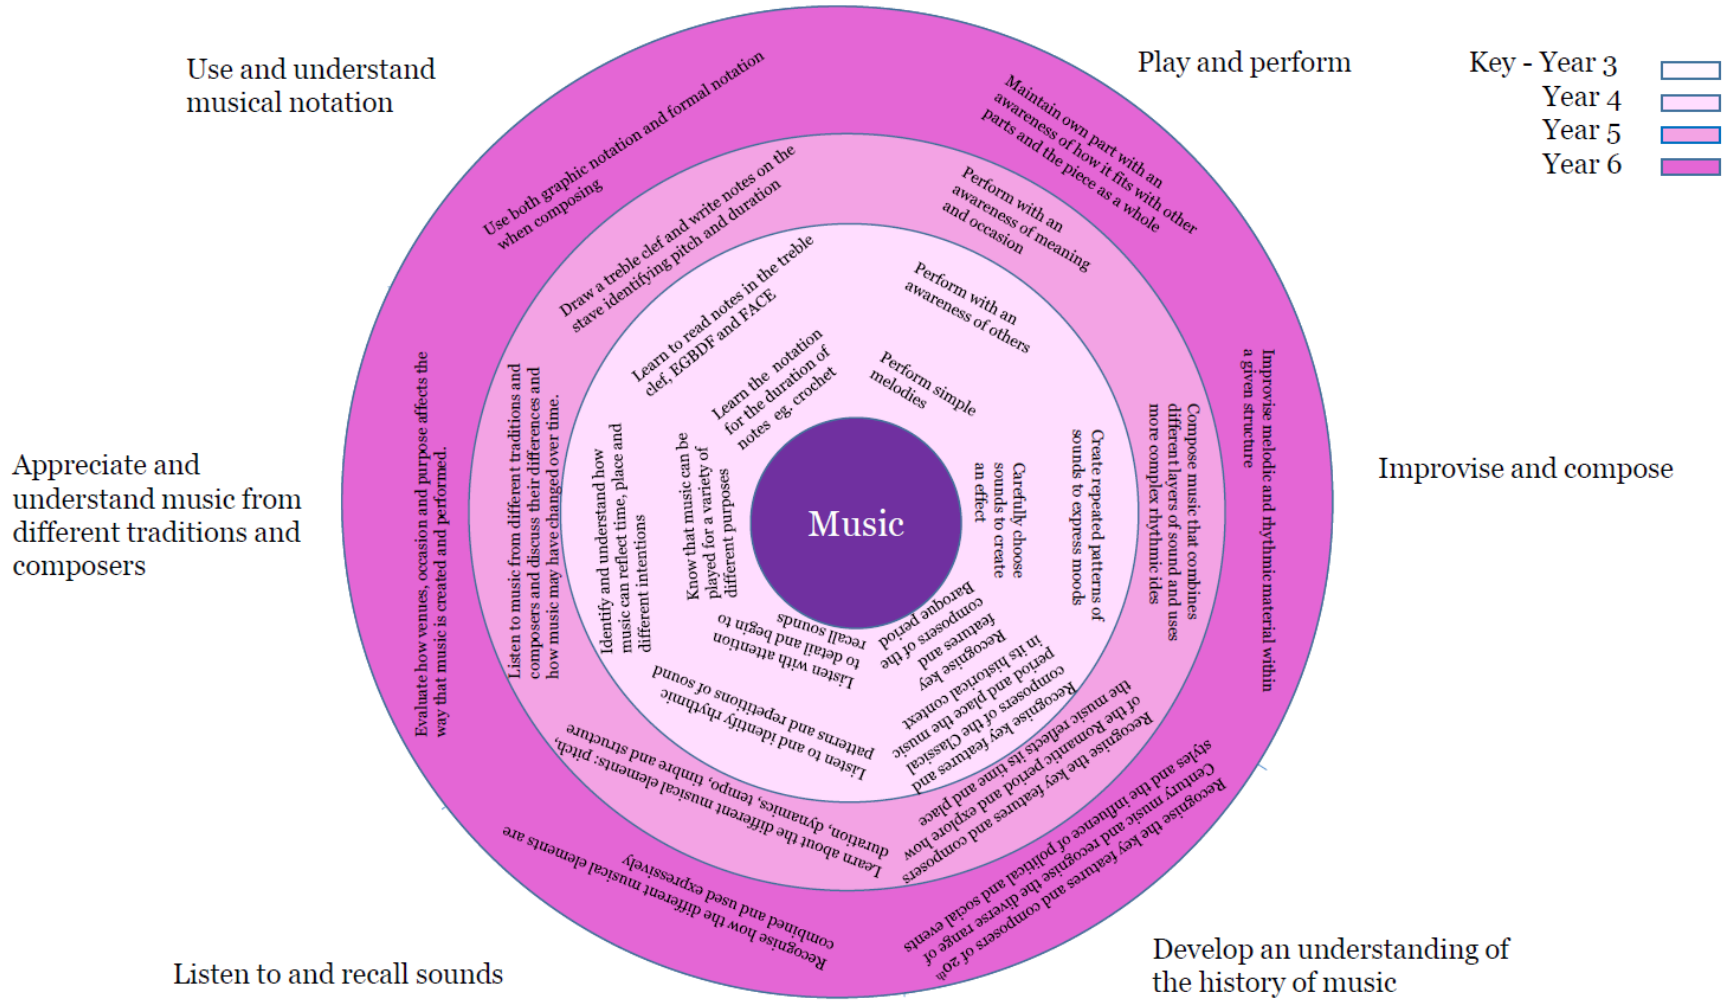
Use and understand musical notation

Play and perform

Key - Year 3
Year 4
Year 5
Year 6

Appreciate and understand music from different traditions and composers

Improvise and compose

Listen to and recall sounds

Develop an understanding of the history of music

Music

Use both graphic notation and formal notation when composing

Draw a treble clef and write notes on the stave identifying pitch and duration

Learn to read notes in the treble clef, EGBDF and FACE

Learn the notation for the duration of notes eg. crochet

Maintain own part with an awareness of how it fits with other parts and the piece as a whole

Perform with an awareness of meaning and occasion

Perform with an awareness of others

Perform simple melodies

Improvise melodic and rhythmic material within a given structure

Compose music that combines different layers of sound and uses more complex rhythmic ides

Create repeated patterns of sounds to express moods

Carefully choose sounds to create an effect

Recognise the key features and composers of 20th Century music and recognise the diverse range of styles and the influence of political and social events

Recognise the key features of the Romantic period and composers and explore how the music reflects its time and place

Recognise key features and composers of the Classical period and place the music in its historical context

Recognise key features and composers of the Baroque period

Recognise how the different musical elements are combined and used expressively

Learn about the different musical elements: pitch, duration, dynamics, tempo, timbre and structure

Listen to and identify rhythmic patterns and repetitions of sound

Listen with attention to detail and begin to recall sounds

Evaluate how venues, occasion and purpose affects the way that music is created and performed.

Listen to music from different traditions and composers and discuss their differences and how music may have changed over time.

Identify and understand how music can reflect time, place and different intentions

Know that music can be played for a variety of different purposes